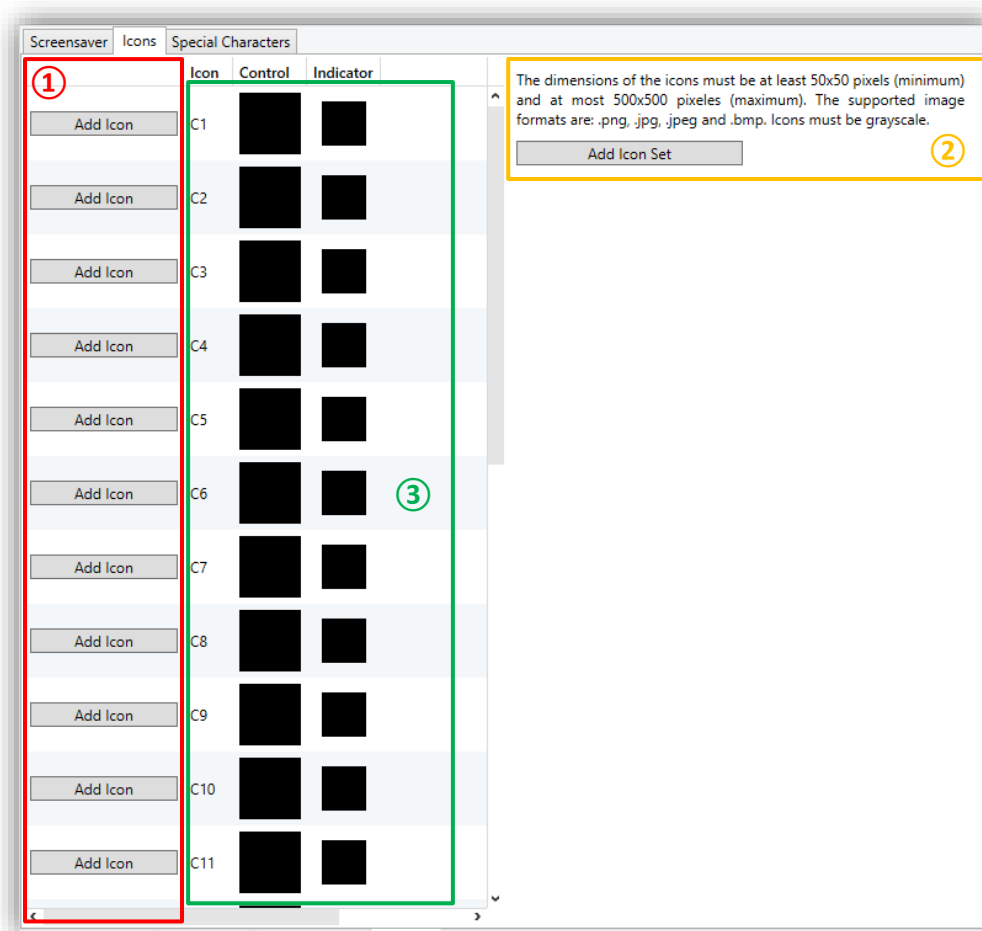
Screensaver | Icons | Special Characters

①

| | Icon | Control | Indicator |
|---|---|---|---|
| Add Icon | C1 | | |
| Add Icon | C2 | | |
| Add Icon | C3 | | |
| Add Icon | C4 | | |
| Add Icon | C5 | | |
| Add Icon | C6 | | |
| Add Icon | C7 | | |
| Add Icon | C8 | | |
| Add Icon | C9 | | |
| Add Icon | C10 | | |
| Add Icon | C11 | | |

③

The dimensions of the icons must be at least 50x50 pixels (minimum) and at most 500x500 pixeles (maximum). The supported image formats are: .png, .jpg, .jpeg and .bmp. Icons must be grayscale.

Add Icon Set

②